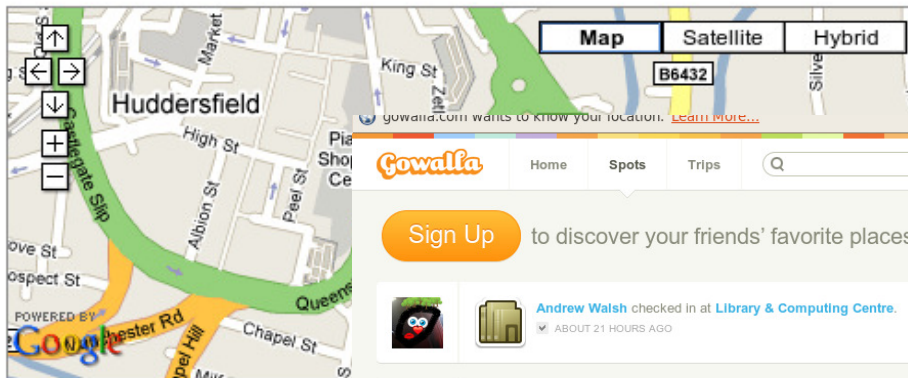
Map
Satellite
Hybrid
B6432
King St
Market
Huddersfield
Castlegate Slip
High St
Albion St
Peel St
Pia
Shop
Ce
Zet
Silve
ove St
ospect St
POWERED BY
Google
chester Rd
Chapel St
pel Hill
Queens
gowalla.com wants to know your location. Learn More...
Gowalla
Home
Spots
Trips
Sign Up
to discover your friends' favorite places
Andrew Walsh checked in at Library & Computing Centre.
ABOUT 21 HOURS AGO